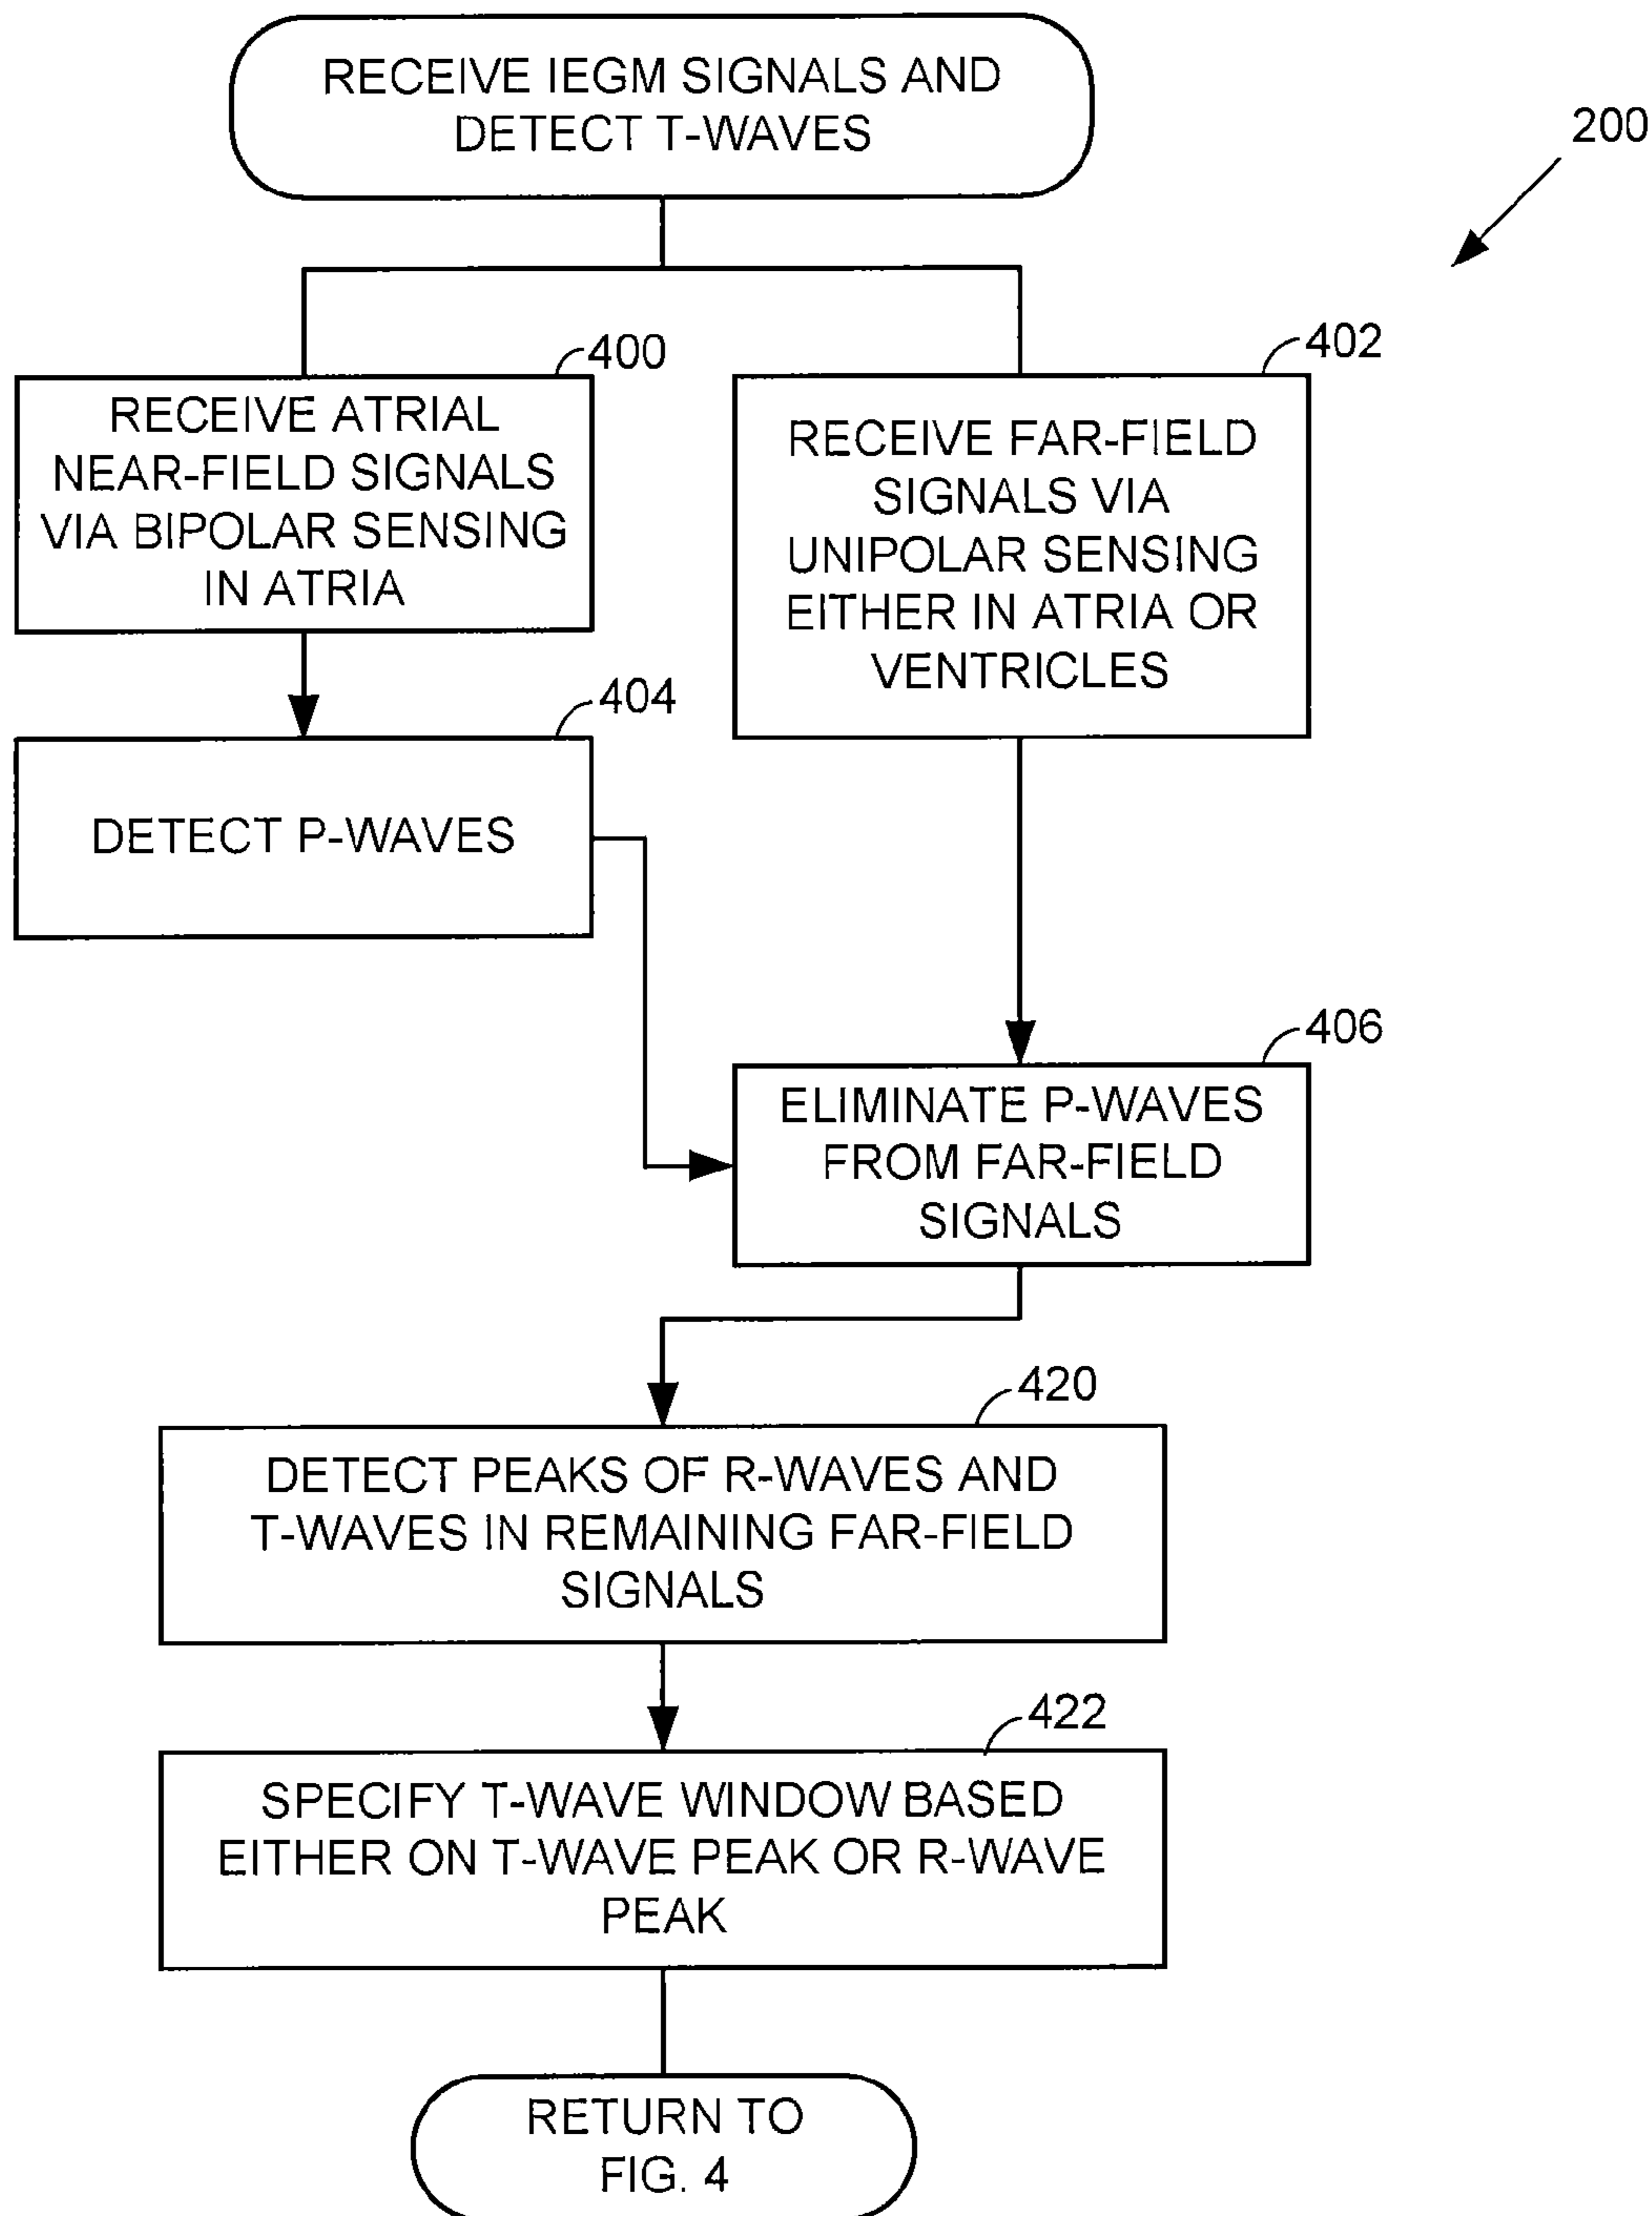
RECEIVE IEGM SIGNALS AND DETECT T-WAVES

200

400
RECEIVE ATRIAL NEAR-FIELD SIGNALS VIA BIPOLAR SENSING IN ATRIA

402
RECEIVE FAR-FIELD SIGNALS VIA UNIPOLAR SENSING EITHER IN ATRIA OR VENTRICLES

404
DETECT P-WAVES

406
ELIMINATE P-WAVES FROM FAR-FIELD SIGNALS

420
DETECT PEAKS OF R-WAVES AND T-WAVES IN REMAINING FAR-FIELD SIGNALS

422
SPECIFY T-WAVE WINDOW BASED EITHER ON T-WAVE PEAK OR R-WAVE PEAK

RETURN TO FIG. 4